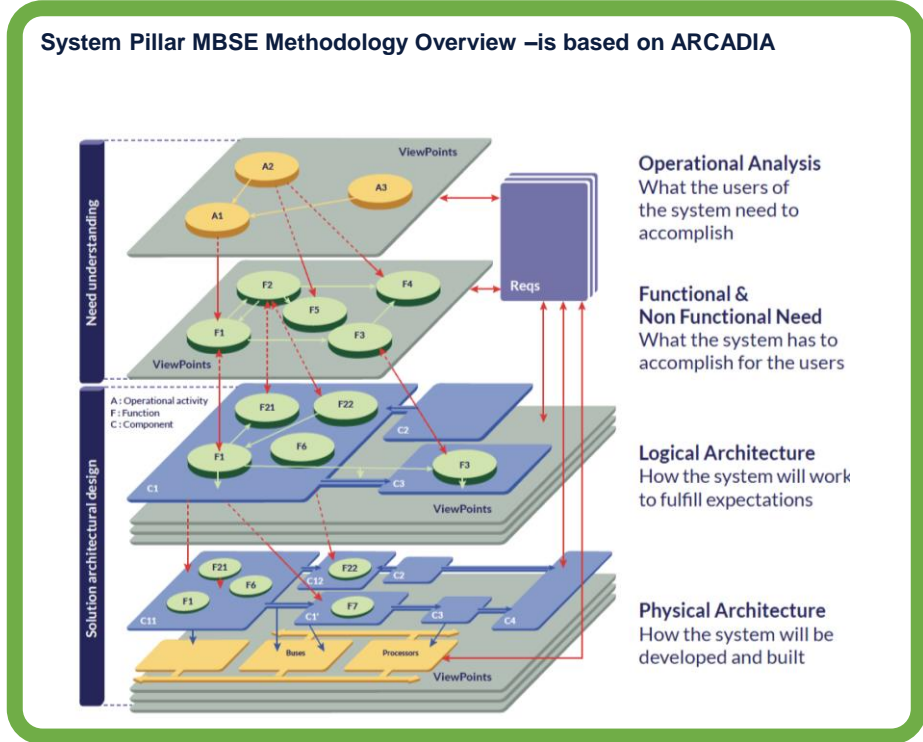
System Pillar MBSE Methodology Overview –is based on ARCADIA

Need understanding

Solution architectural design

ViewPoints

A2

A3

A1

Reqs

F2

F4

F5

F1

F3

ViewPoints

A : Operational activity
F : Function
C : Component

F21

F22

C2

F6

F1

F3

C1

C3

ViewPoints

F21

F22

F6

C12

C2

F1

F7

C11

C1'

C3

C4

Buses

Processors

ViewPoints

Operational Analysis
What the users of the system need to accomplish

Functional & Non Functional Need
What the system has to accomplish for the users

Logical Architecture
How the system will work to fulfill expectations

Physical Architecture
How the system will be developed and built